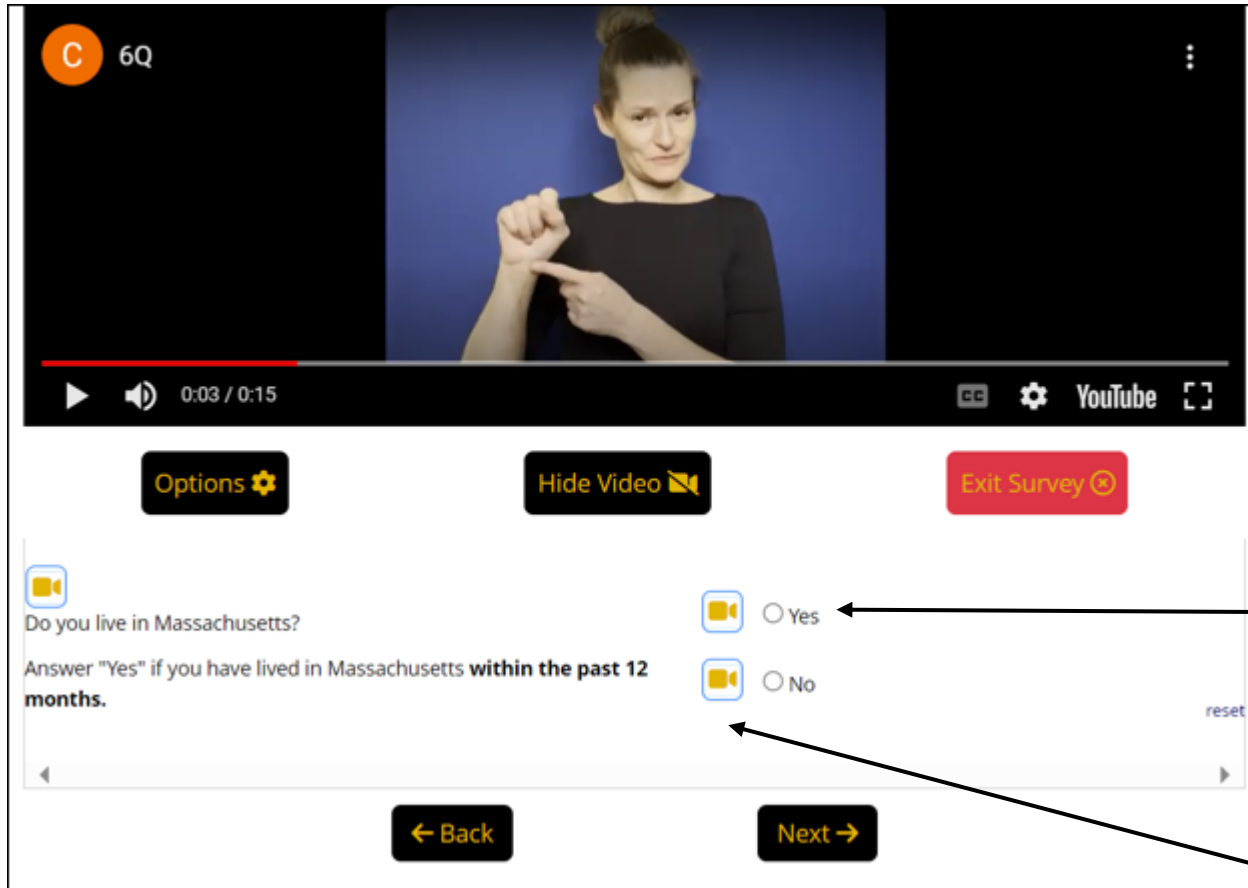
C 6Q

0:03 / 0:15

CC

YouTube

Options

Hide Video

Exit Survey

Do you live in Massachusetts?

Answer "Yes" if you have lived in Massachusetts **within the past 12 months.**

Yes

No

reset

← Back

Next →